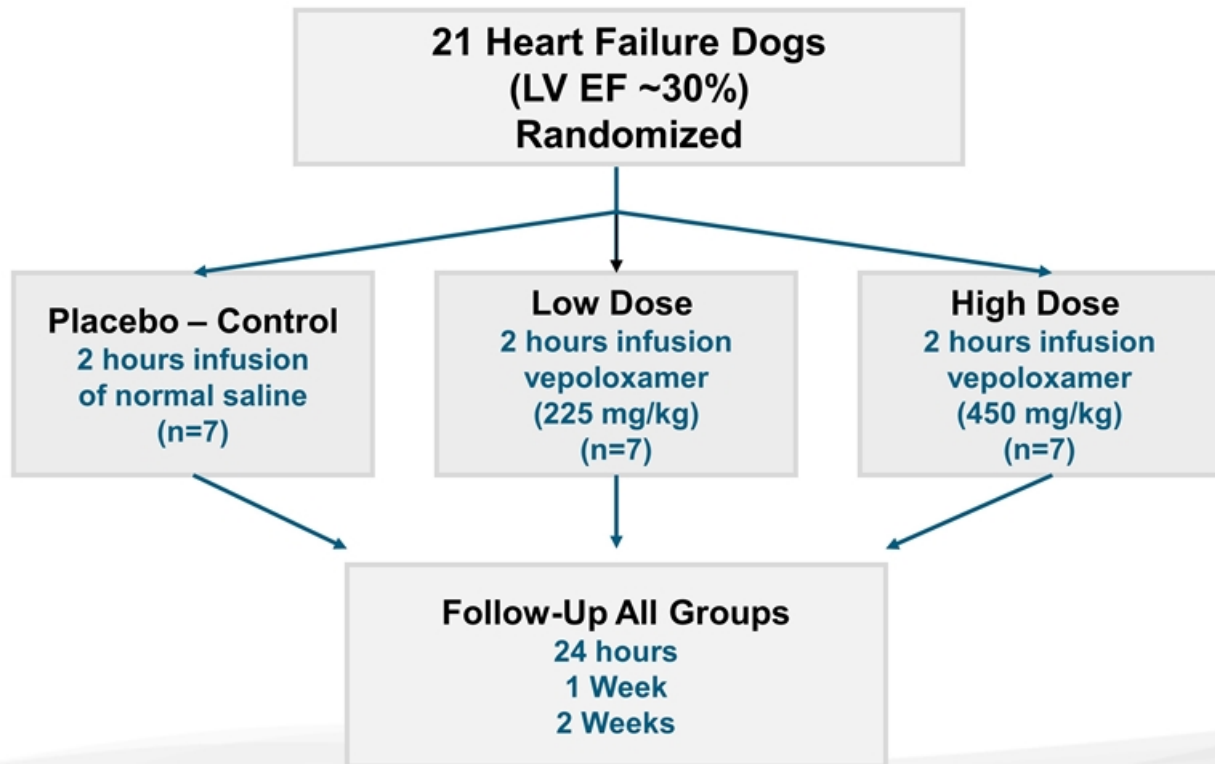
21 Heart Failure Dogs
(LV EF ~30%)
Randomized

Placebo – Control
2 hours infusion of normal saline
(n=7)

Low Dose
2 hours infusion vepoloxamer
(225 mg/kg)
(n=7)

High Dose
2 hours infusion vepoloxamer
(450 mg/kg)
(n=7)

Follow-Up All Groups
24 hours
1 Week
2 Weeks